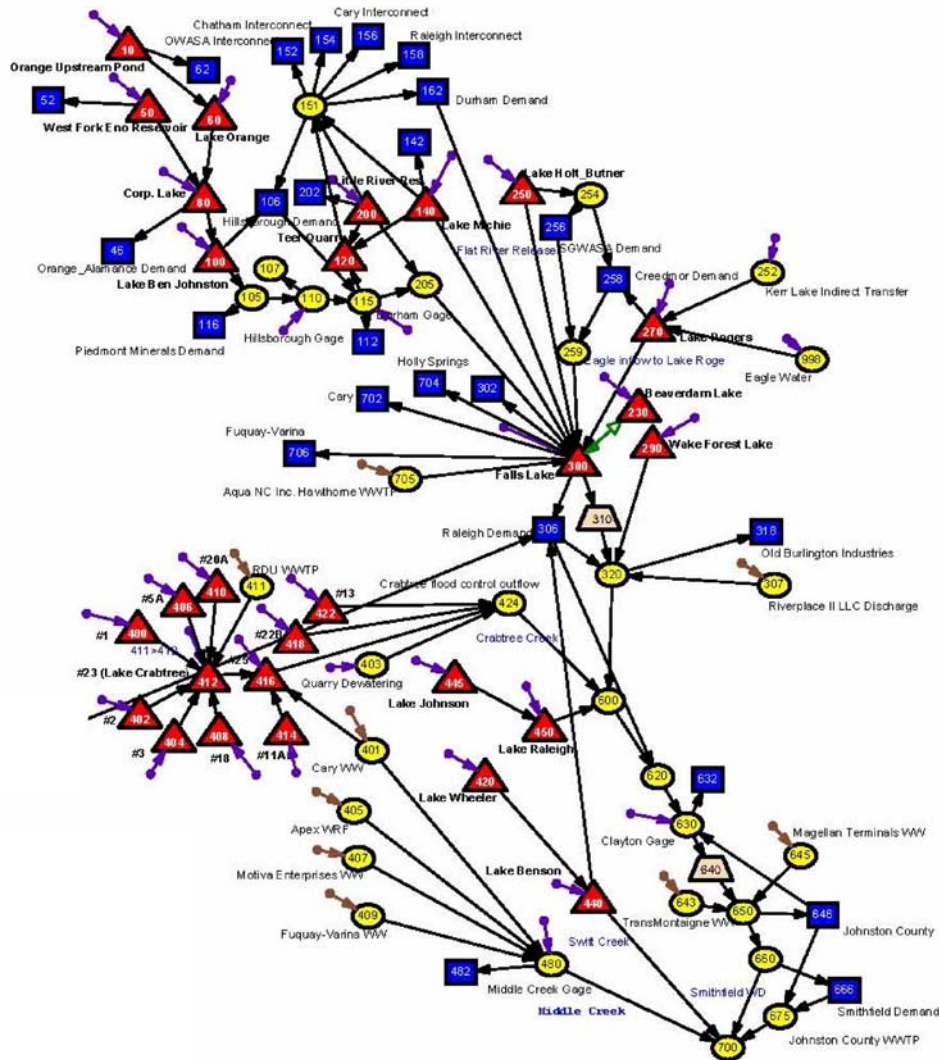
Cary Interconnect
Chatham Interconnect
OWASA Interconnect
Raleigh Interconnect
10
152
154
156
158
Orange Upstream Pond
62
52
50
60
151
162
Durham Demand
West Fork Eno Reservoir
Lake Orange
142
Corp. Lake
80
106
202
Little River Res
200
140
Lake Michie
250
Lake Holt_Butner
254
256
SGWASA Demand
Hillsborough Demand
Teer Quarry
120
Flat River Release
46
100
Orange_Alamance Demand
Lake Ben Johnston
107
105
110
115
205
Durham Gage
258
Creedmor Demand
252
Kerr Lake Indirect Transfer
116
Piedmont Minerals Demand
Hillsborough Gage
112
270
Lake Rogers
259
Eagle inflow to Lake Roge
996
Eagle Water
Holly Springs
704
302
Cary
702
238
Beaverdam Lake
Fuquay-Varina
706
705
Aqua NC Inc. Hawthorne WWTP
Falls Lake
300
290
Wake Forest Lake
Raleigh Demand
306
310
318
Old Burlington Industries
320
307
Riverplace II LLC Discharge
#20A
RDU WWTP
411
410
406
#5A
#13
422
Crabtree flood control outflow
424
#1
400
411+412
#22B
418
Crabtree Creek
#23 (Lake Crabtree)
412
#25
416
403
Quarry Dewatering
445
Lake Johnson
600
#2
402
450
Lake Raleigh
#3
404
408
#18
414
#11A
401
Cary WW
420
Lake Wheeler
620
632
630
Clayton Gage
645
Magellan Terminals WW
405
Apex WRF
407
Motiva Enterprises WW
640
643
TransMontaigne WW
650
646
Johnston County
Lake Benson
440
409
Fuquay-Varina WW
Swift Creek
482
480
Middle Creek Gage
660
Smithfield WD
666
Smithfield Demand
Middle Creek
675
Johnston County WWTP
700